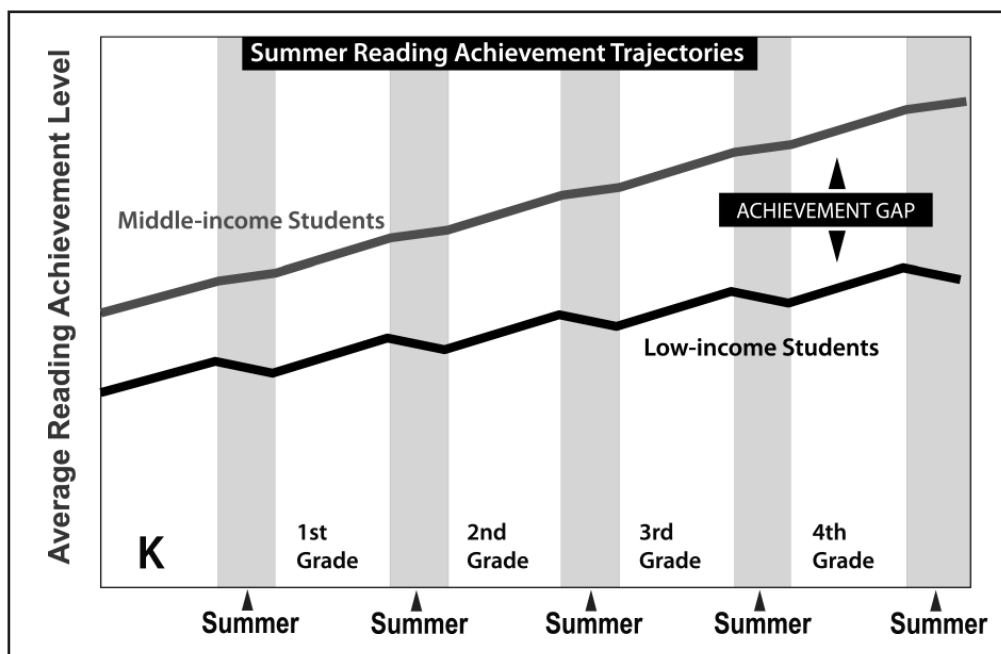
Summer Reading Achievement Trajectories

Average Reading Achievement Level

Middle-income Students

ACHIEVEMENT GAP

Low-income Students

K

1st Grade

2nd Grade

3rd Grade

4th Grade

Summer

Summer

Summer

Summer

Summer